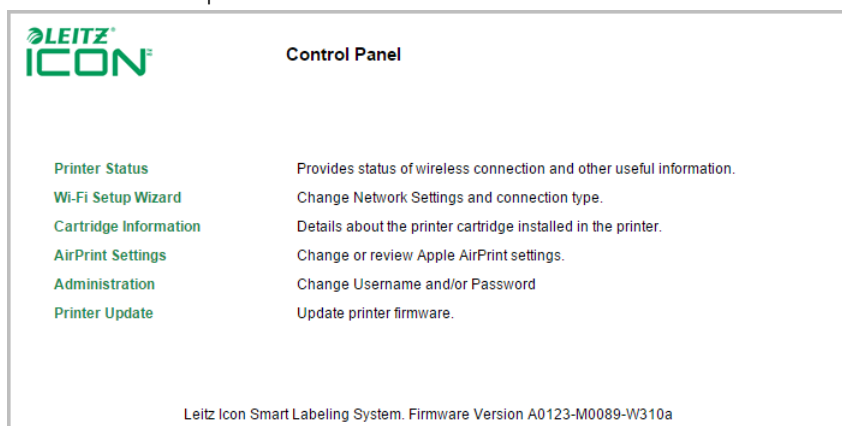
LEITZ
ICON

Control Panel

| | |
|---|---|
| Printer Status | Provides status of wireless connection and other useful information. |
| Wi-Fi Setup Wizard | Change Network Settings and connection type. |
| Cartridge Information | Details about the printer cartridge installed in the printer. |
| AirPrint Settings | Change or review Apple AirPrint settings. |
| Administration | Change Username and/or Password |
| Printer Update | Update printer firmware. |

Leitz Icon Smart Labeling System. Firmware Version A0123-M0089-W310a